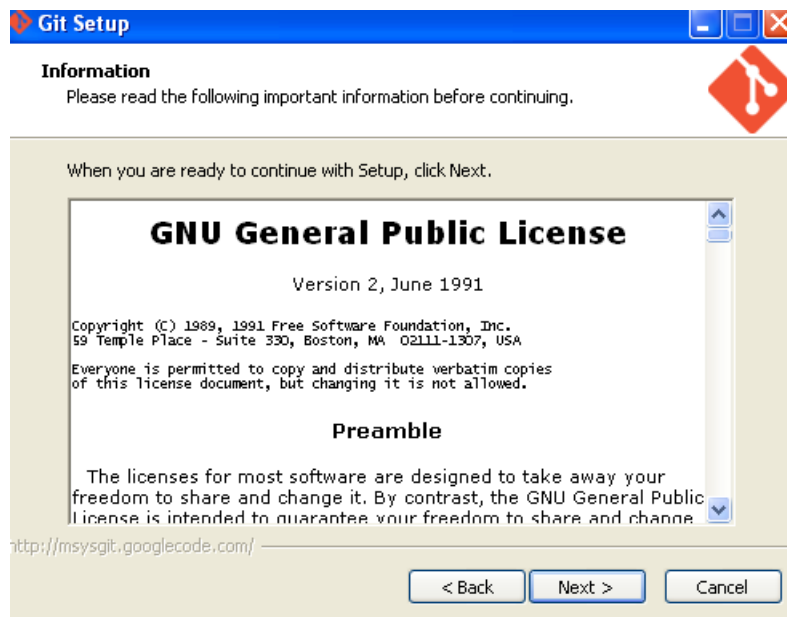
Git Setup

Information
Please read the following important information before continuing.

When you are ready to continue with Setup, click Next.

GNU General Public License

Version 2, June 1991

Copyright (C) 1989, 1991 Free Software Foundation, Inc.
59 Temple Place - Suite 330, Boston, MA 02111-1307, USA

Everyone is permitted to copy and distribute verbatim copies of this license document, but changing it is not allowed.

Preamble

The licenses for most software are designed to take away your freedom to share and change it. By contrast, the GNU General Public License is intended to guarantee your freedom to share and change

http://msysgit.googlecode.com/

< Back Next > Cancel